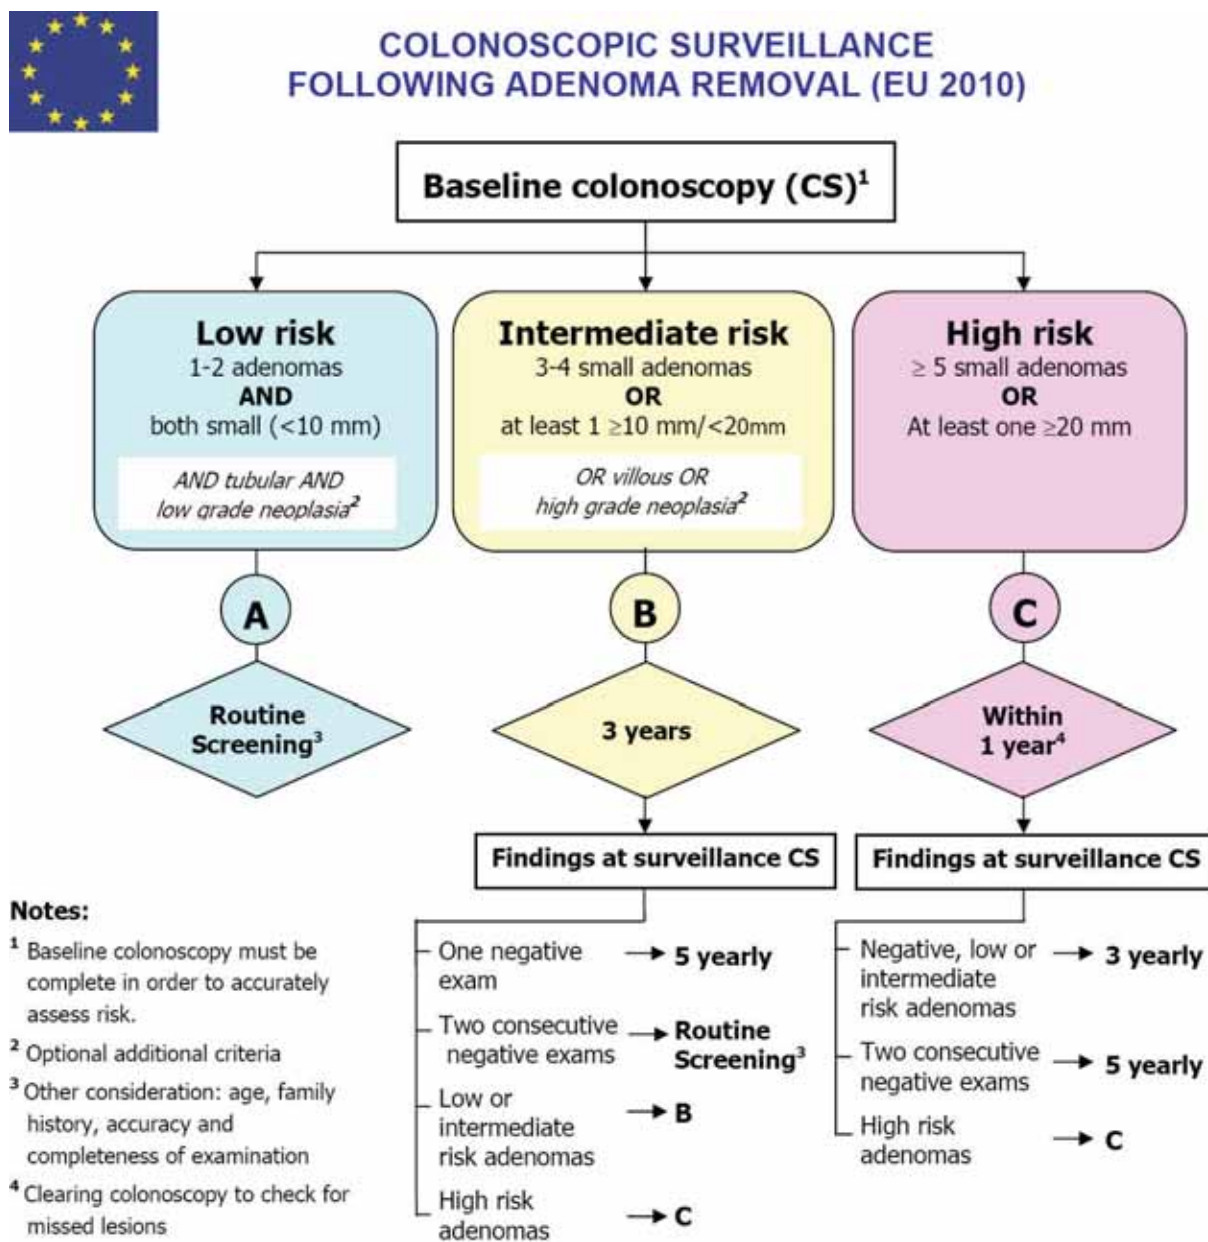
COLONOSCOPIC SURVEILLANCE FOLLOWING ADENOMA REMOVAL (EU 2010)

Baseline colonoscopy (CS)$^1$

Low risk
1-2 adenomas
AND
both small (<10 mm)
AND tubular AND low grade neoplasia$^2$

Intermediate risk
3-4 small adenomas
OR
at least 1 $\geq$10 mm/<20mm
OR villous OR high grade neoplasia$^2$

High risk
$\geq$ 5 small adenomas
OR
At least one $\geq$20 mm

A

B

C

Routine Screening$^3$

3 years

Within 1 year$^4$

Findings at surveillance CS

Findings at surveillance CS

One negative exam → 5 yearly
Two consecutive negative exams → Routine Screening$^3$
Low or intermediate risk adenomas → B
High risk adenomas → C

Negative, low or intermediate risk adenomas → 3 yearly
Two consecutive negative exams → 5 yearly
High risk adenomas → C

Notes:
$^1$ Baseline colonoscopy must be complete in order to accurately assess risk.
$^2$ Optional additional criteria
$^3$ Other consideration: age, family history, accuracy and completeness of examination
$^4$ Clearing colonoscopy to check for missed lesions